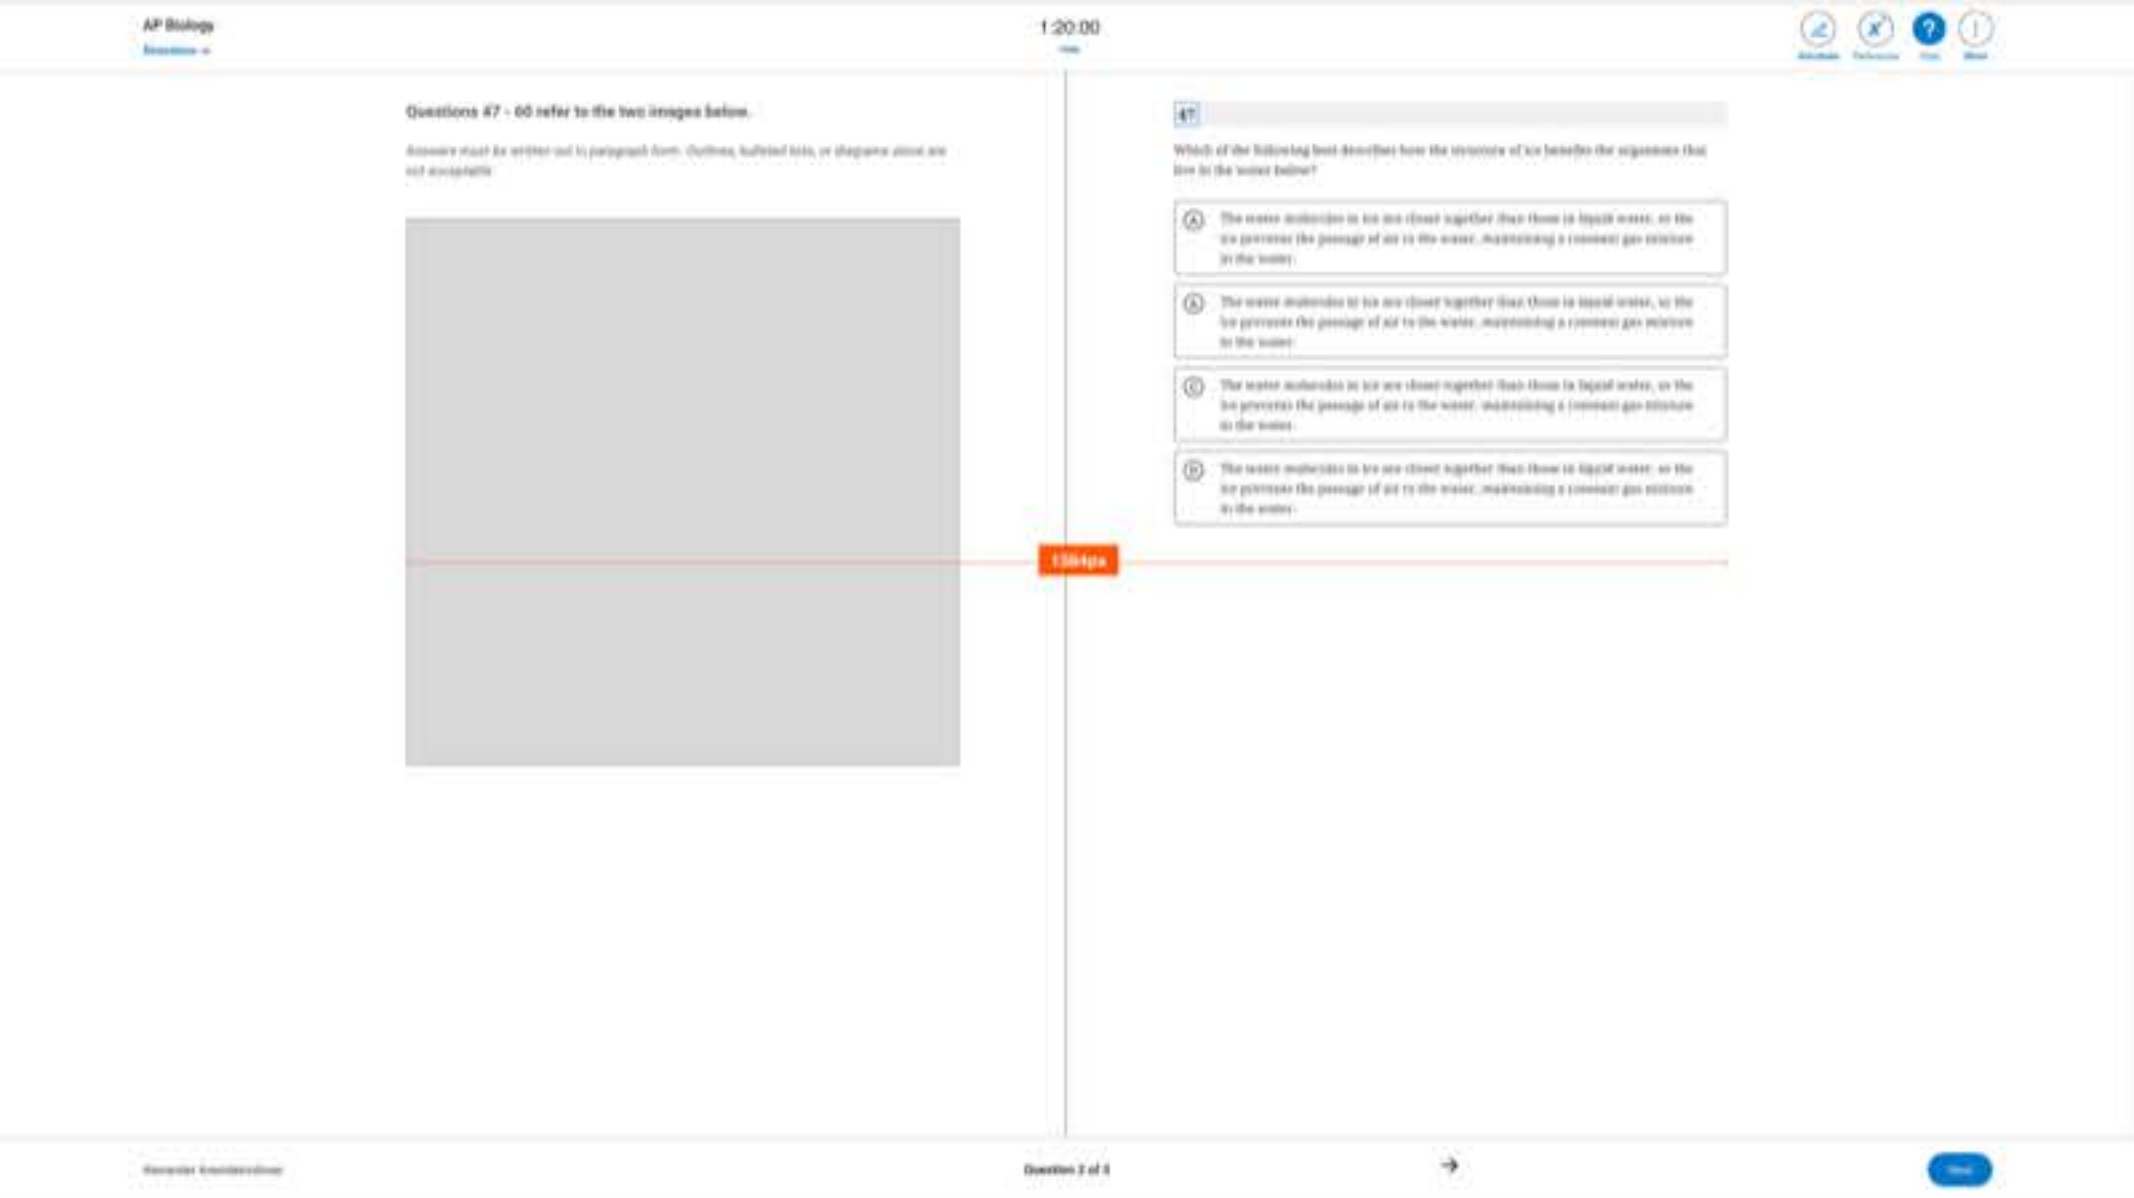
AP Biology
Directions

1:20:00
Hide

Annotate Reference Help More

Questions 47 - 60 refer to the two images below.

Answers must be written out in paragraph form. Outlines, bulleted lists, or diagrams alone are not acceptable.

47

Which of the following best describes how the structure of ice benefits the organisms that live in the water below?

A The water molecules in ice are closer together than those in liquid water, so the ice prevents the passage of air to the water, maintaining a constant gas mixture in the water.

B The water molecules in ice are closer together than those in liquid water, so the ice prevents the passage of air to the water, maintaining a constant gas mixture in the water.

C The water molecules in ice are closer together than those in liquid water, so the ice prevents the passage of air to the water, maintaining a constant gas mixture in the water.

D The water molecules in ice are closer together than those in liquid water, so the ice prevents the passage of air to the water, maintaining a constant gas mixture in the water.

1384px

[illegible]

Question 2 of 3

Next